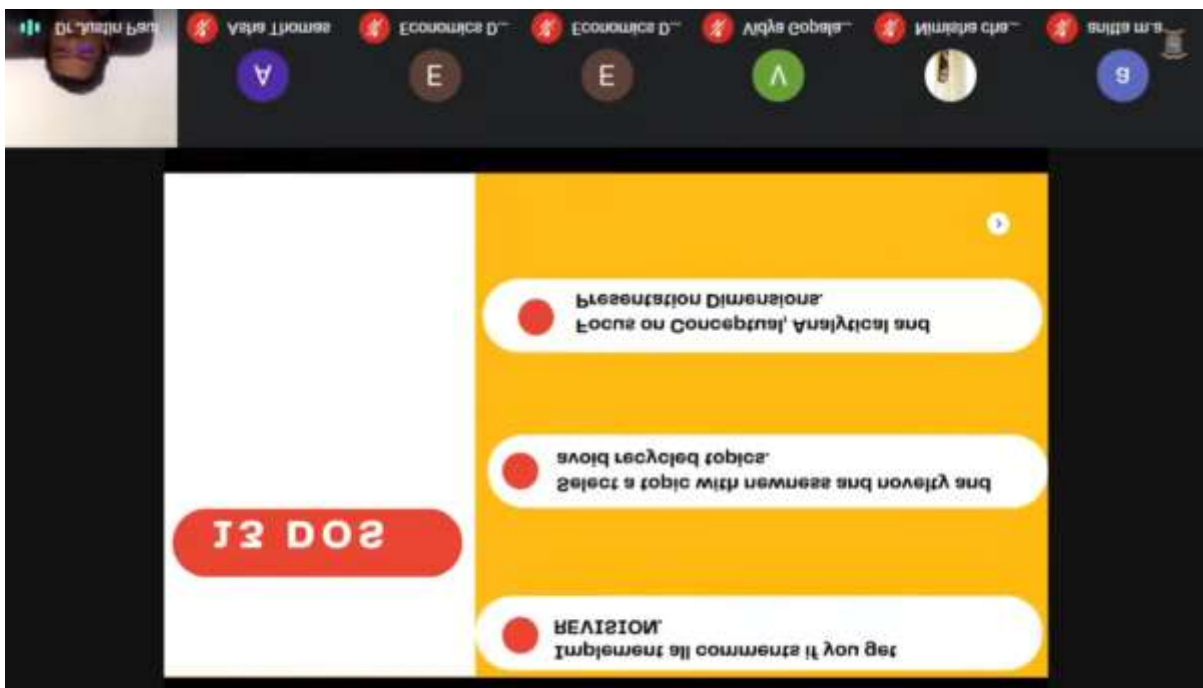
Dr. Justin Paul
Asha Thomas
Economics D...
Economics D...
Vidya Gopala...
Nimisha che...
anitha m.a...
A
E
E
V
a

12 DOS

Focus on Conceptual, Analytical and Presentation Dimensions.

Select a topic with newness and novelty and avoid recycled topics.

Implement all comments if you get REVISION.